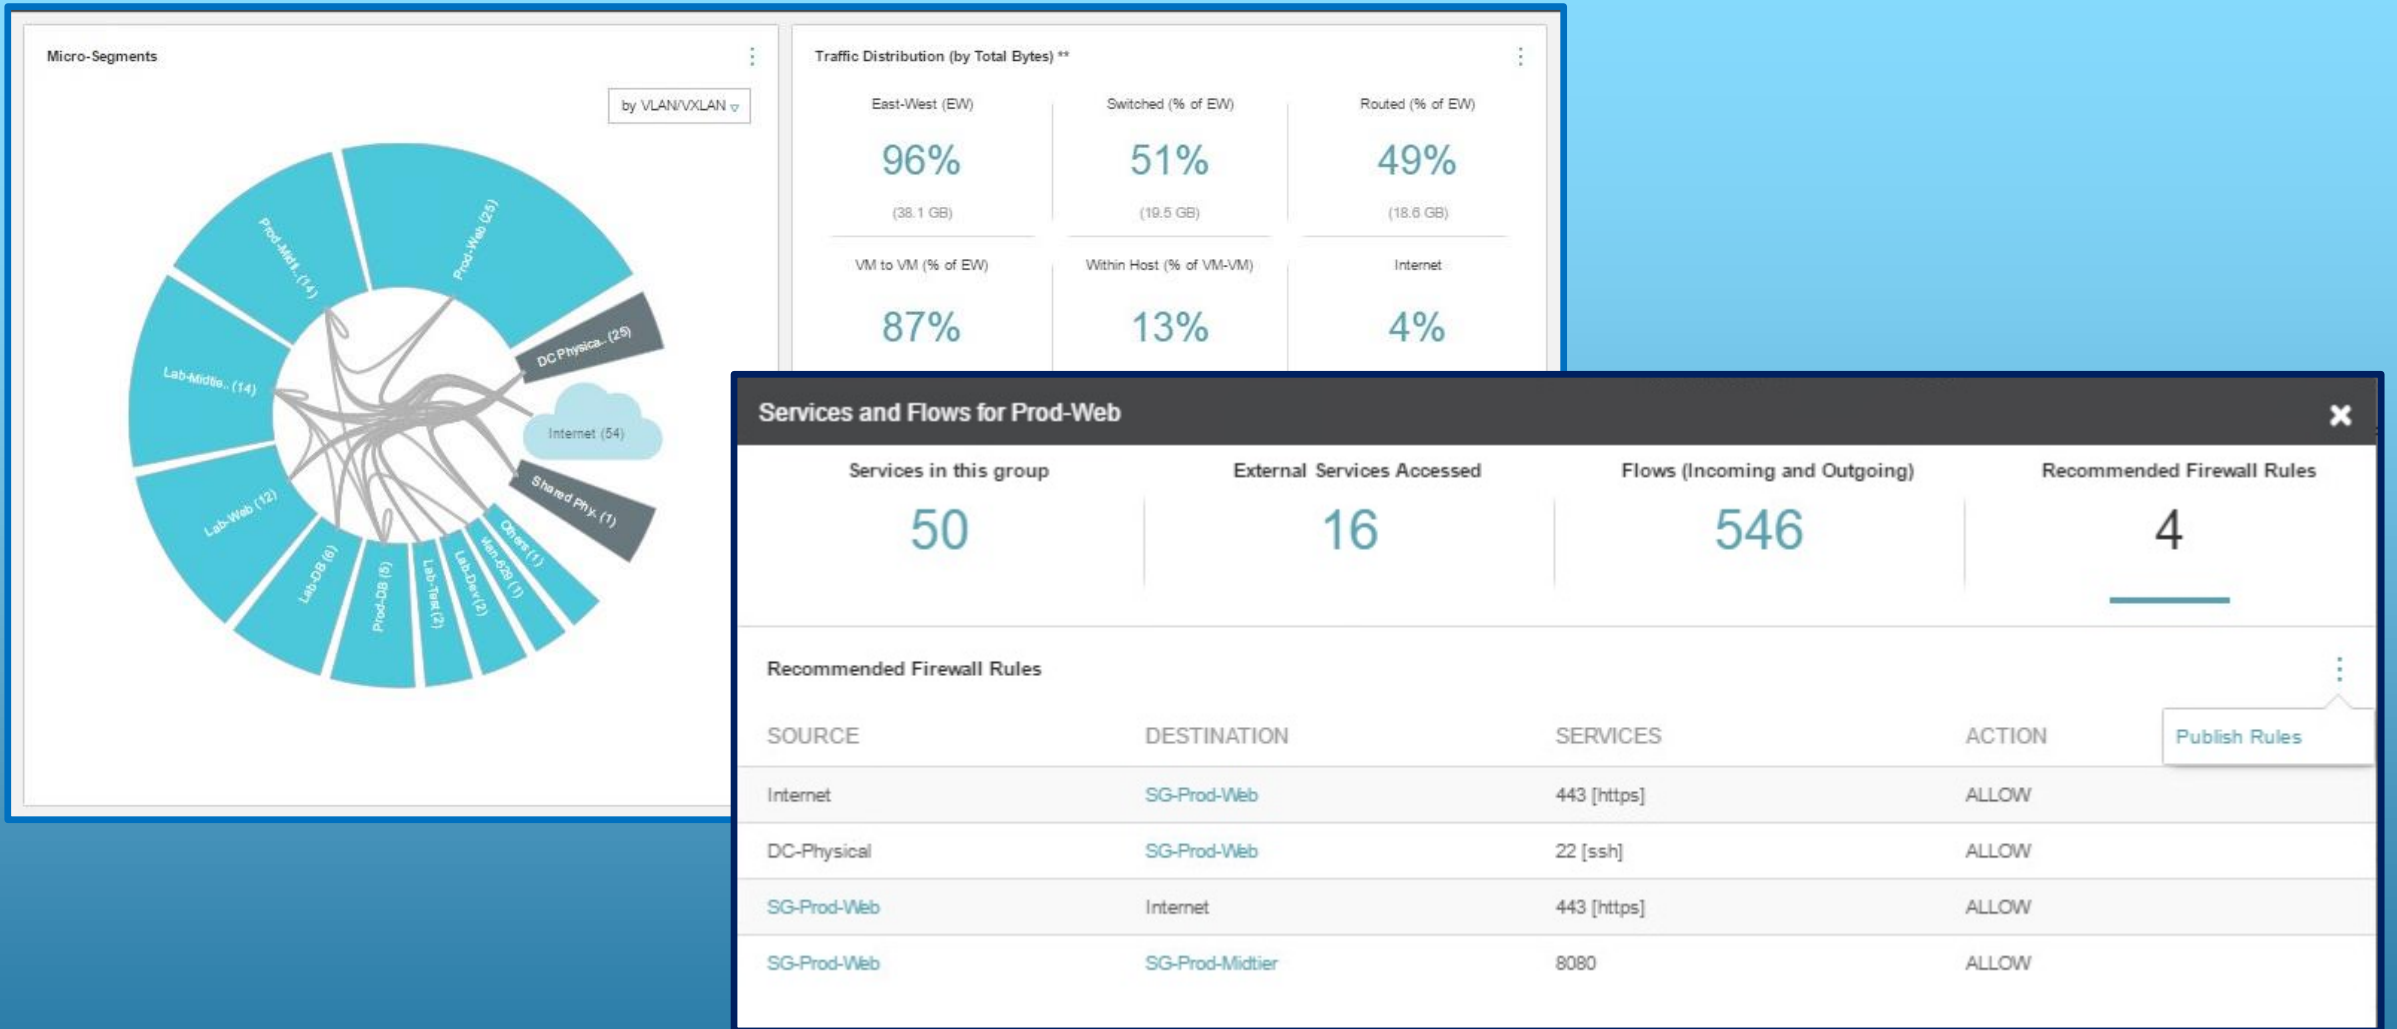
Micro-Segments

by VLAN/VXLAN

Prod-Midt.. (14)
Prod-Web (25)
DC Physica.. (25)
Internet (54)
Shared Phy.. (1)
Others (1)
vlan 828 (1)
Lab-Dev (2)
Lab-Test (2)
Prod-DB (5)
Lab-DB (6)
Lab-Web (12)
Lab-Midtie.. (14)

Traffic Distribution (by Total Bytes) **

East-West (EW)
96%
(38.1 GB)

Switched (% of EW)
51%
(19.5 GB)

Routed (% of EW)
49%
(18.6 GB)

VM to VM (% of EW)
87%

Within Host (% of VM-VM)
13%

Internet
4%

Services and Flows for Prod-Web

Services in this group
50

External Services Accessed
16

Flows (Incoming and Outgoing)
546

Recommended Firewall Rules
4

Recommended Firewall Rules

Publish Rules

| SOURCE | DESTINATION | SERVICES | ACTION |
|---|---|---|---|
| Internet | SG-Prod-Web | 443 [https] | ALLOW |
| DC-Physical | SG-Prod-Web | 22 [ssh] | ALLOW |
| SG-Prod-Web | Internet | 443 [https] | ALLOW |
| SG-Prod-Web | SG-Prod-Midtier | 8080 | ALLOW |